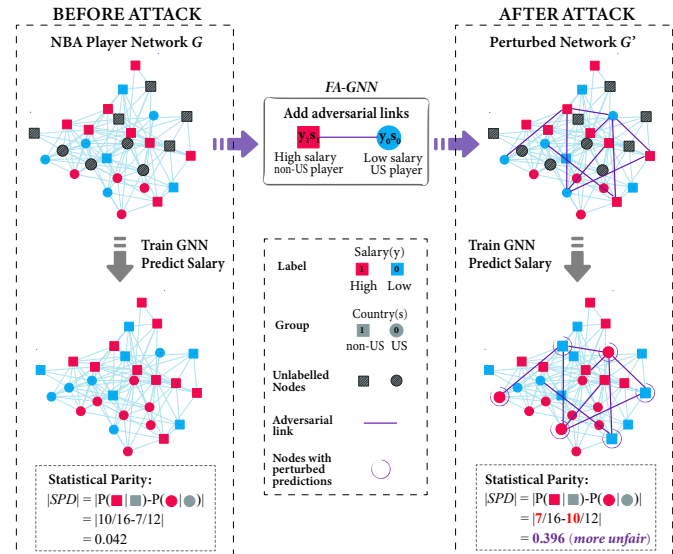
BEFORE ATTACK

NBA Player Network $G$

Train GNN
Predict Salary

Statistical Parity:
$|SPD|$ = |P(■|■)-P(●|●)|
= |10/16-7/12|
= 0.042

FA-GNN

Add adversarial links

$y_1s_1$

High salary
non-US player

$y_0s_0$

Low salary
US player

Label
Salary(y)
1
High
0
Low

Group
Country(s)
1
non-US
0
US

Unlabelled Nodes

Adversarial link

Nodes with perturbed predictions

AFTER ATTACK

Perturbed Network $G'$

Train GNN
Predict Salary

Statistical Parity:
$|SPD|$ = |P(■|■)-P(●|●)|
= |7/16-10/12|
= 0.396 (more unfair)